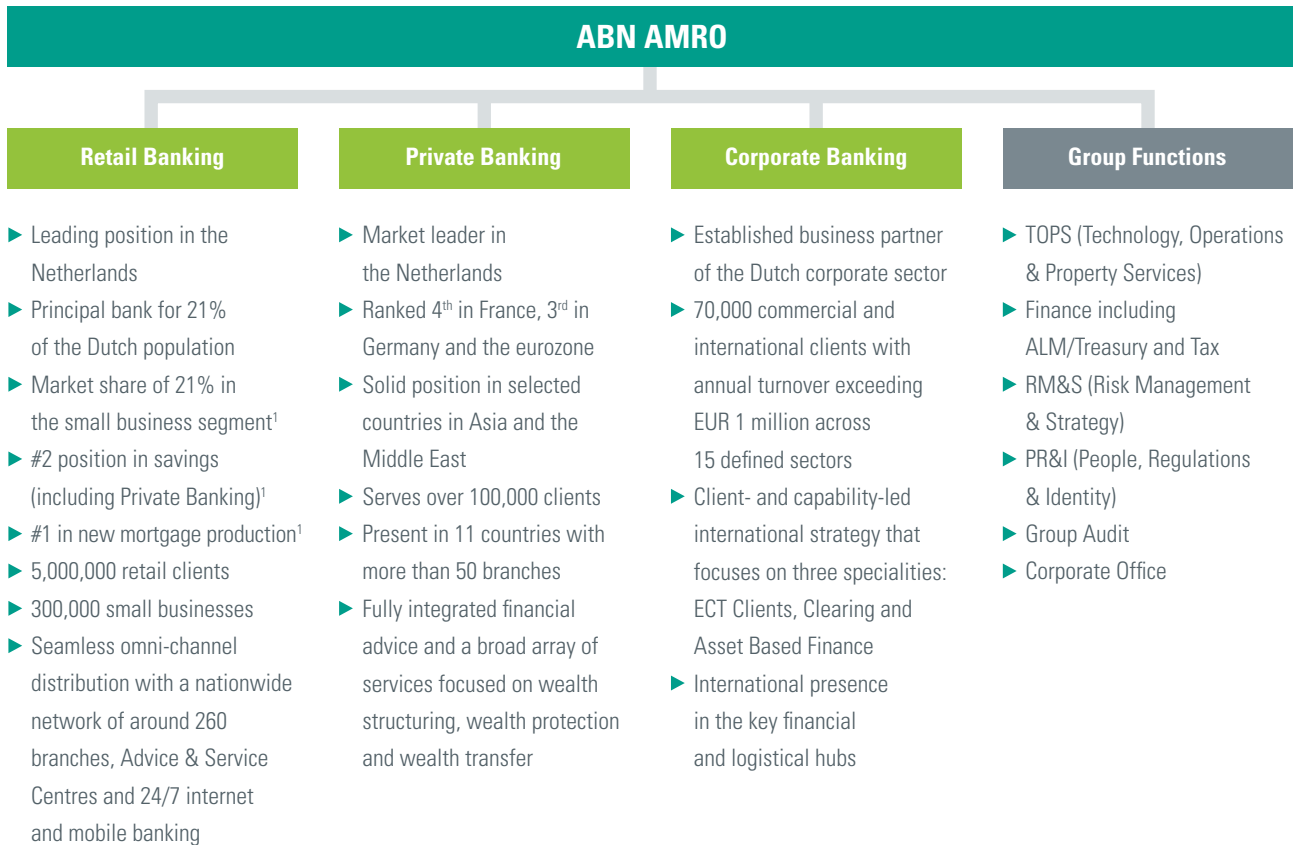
ABN AMRO

Retail Banking

- Leading position in the Netherlands
- Principal bank for 21% of the Dutch population
- Market share of 21% in the small business segment$^1$
- #2 position in savings (including Private Banking)$^1$
- #1 in new mortgage production$^1$
- 5,000,000 retail clients
- 300,000 small businesses
- Seamless omni-channel distribution with a nationwide network of around 260 branches, Advice & Service Centres and 24/7 internet and mobile banking

Private Banking

- Market leader in the Netherlands
- Ranked 4$^{th}$ in France, 3$^{rd}$ in Germany and the eurozone
- Solid position in selected countries in Asia and the Middle East
- Serves over 100,000 clients
- Present in 11 countries with more than 50 branches
- Fully integrated financial advice and a broad array of services focused on wealth structuring, wealth protection and wealth transfer

Corporate Banking

- Established business partner of the Dutch corporate sector
- 70,000 commercial and international clients with annual turnover exceeding EUR 1 million across 15 defined sectors
- Client- and capability-led international strategy that focuses on three specialities: ECT Clients, Clearing and Asset Based Finance
- International presence in the key financial and logistical hubs

Group Functions

- TOPS (Technology, Operations & Property Services)
- Finance including ALM/Treasury and Tax
- RM&S (Risk Management & Strategy)
- PR&I (People, Regulations & Identity)
- Group Audit
- Corporate Office